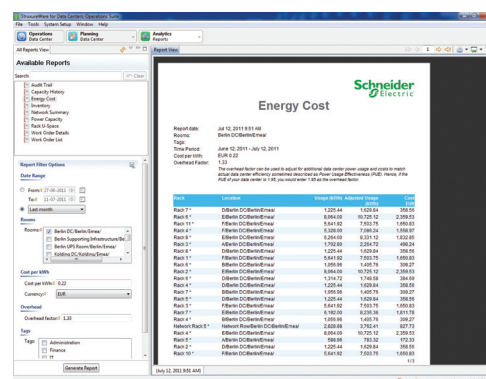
StruxureWare for Data Centers: Operations Suite
File Tools System Setup Window Help
Operations Data Center
Planning Data Center
Analytics Reports
All Reports View
Report View
Available Reports
Search: Clear
Audit Trail
Capacity History
Energy Cost
Inventory
Network Summary
Power Capacity
Rack U-Space
Work Order Details
Work Order List
Report Filter Options
Date Range
From: 27-06-2011
To: 21-07-2011
Last month
Rooms
Rooms:
Berlin DC/Berlin/Emea/
Berlin Supporting Infrastructure/Be
Berlin UPS Room/Berlin/Emea/
Kolding DC/Kolding/Emea/
Cost per kWh
Cost per kWh: 0.22
Currency: EUR
Overhead
Overhead factor: 1.33
Tags
Tags:
Administration
Finance
IT
Generate Report
1
Schneider Electric
Energy Cost
Report date: Jul 12, 2011 8:51 AM
Rooms: Berlin DC/Berlin/Emea/
Tags:
Time Period: June 12, 2011 - July 12, 2011
Cost per kWh: EUR 0.22
Overhead Factor: 1.33
The overhead factor can be used to adjust for additional data center power usage and costs to match actual data center efficiency sometimes described as Power Usage Effectiveness (PUE). Hence, if the PUE of your data center is 1.65, you would enter 1.65 as the overhead factor.

| Rack | Location | Usage kWh | Adjusted Usage kWh | Cost |
|---|---|---|---|---|
| Rack 7 * | E/Berlin DC/Berlin/Emea/ | 1,225.44 | 1,629.84 | 358.56 |
| Rack 9 * | E/Berlin DC/Berlin/Emea/ | 8,064.00 | 10,725.12 | 2,359.53 |
| Rack 11 * | E/Berlin DC/Berlin/Emea/ | 5,641.92 | 7,503.75 | 1,650.83 |
| Rack 4 * | E/Berlin DC/Berlin/Emea/ | 5,328.00 | 7,086.24 | 1,558.97 |
| Rack 8 * | E/Berlin DC/Berlin/Emea/ | 6,264.00 | 8,331.12 | 1,832.85 |
| Rack 3 * | E/Berlin DC/Berlin/Emea/ | 1,702.80 | 2,264.72 | 498.24 |
| Rack 6 * | E/Berlin DC/Berlin/Emea/ | 1,225.44 | 1,629.84 | 358.56 |
| Rack 1 * | E/Berlin DC/Berlin/Emea/ | 5,641.92 | 7,503.75 | 1,650.83 |
| Rack 10 * | E/Berlin DC/Berlin/Emea/ | 1,055.88 | 1,405.76 | 309.27 |
| Rack 2 * | E/Berlin DC/Berlin/Emea/ | 8,064.00 | 10,725.12 | 2,359.53 |
| Rack 5 * | E/Berlin DC/Berlin/Emea/ | 1,314.72 | 1,748.58 | 384.69 |
| Rack 4 * | E/Berlin DC/Berlin/Emea/ | 1,225.44 | 1,629.84 | 358.56 |
| Rack 7 * | E/Berlin DC/Berlin/Emea/ | 1,055.88 | 1,405.76 | 309.27 |
| Rack 5 * | E/Berlin DC/Berlin/Emea/ | 1,225.44 | 1,629.84 | 358.56 |
| Rack 3 * | E/Berlin DC/Berlin/Emea/ | 5,641.92 | 7,503.75 | 1,650.83 |
| Rack 1 * | E/Berlin DC/Berlin/Emea/ | 6,192.00 | 8,235.36 | 1,811.78 |
| Rack 7 * | E/Berlin DC/Berlin/Emea/ | 1,055.88 | 1,405.76 | 309.27 |
| Network Rack 5 * | Network Row/Berlin DC/Berlin/Emea/ | 2,828.88 | 3,762.41 | 827.73 |
| Rack 4 * | E/Berlin DC/Berlin/Emea/ | 8,064.00 | 10,725.12 | 2,359.53 |
| Rack 5 * | E/Berlin DC/Berlin/Emea/ | 588.96 | 783.32 | 172.33 |
| Rack 2 * | E/Berlin DC/Berlin/Emea/ | 1,225.44 | 1,629.84 | 358.56 |
| Rack 10 * | E/Berlin DC/Berlin/Emea/ | 5,641.92 | 7,503.75 | 1,650.83 |

1/3
(July 12, 2011 8:51 AM)